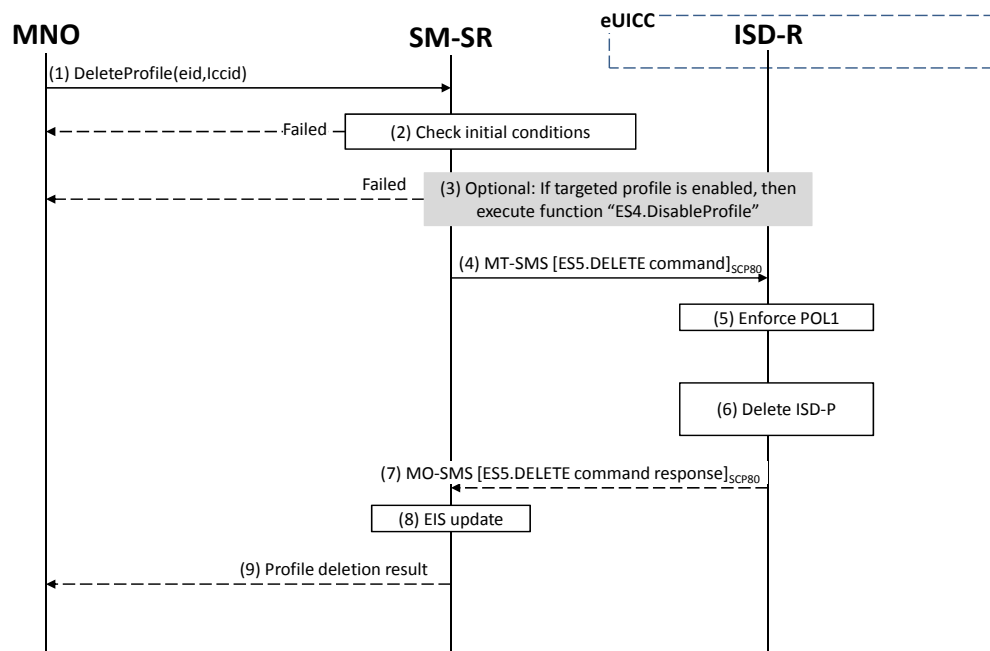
eUICC

MNO

SM-SR

ISD-R

(1) DeleteProfile(eid,Iccid)

Failed

(2) Check initial conditions

Failed

(3) Optional: If targeted profile is enabled, then execute function “ES4.DisableProfile”

(4) MT-SMS [ES5.DELETE command]$_{SCP80}$

(5) Enforce POL1

(6) Delete ISD-P

(7) MO-SMS [ES5.DELETE command response]$_{SCP80}$

(8) EIS update

(9) Profile deletion result